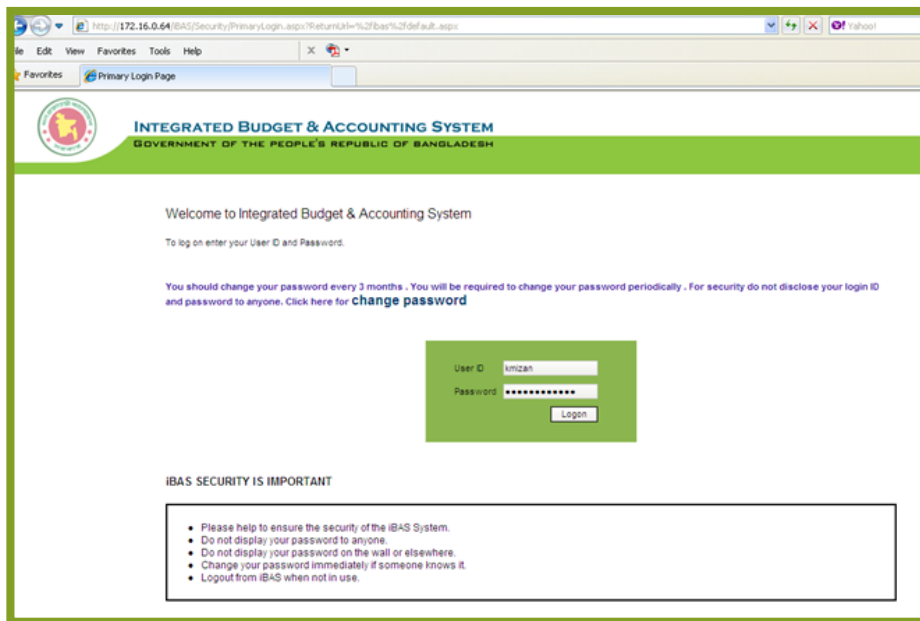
http://172.16.0.64/iBAS/Security/PrimaryLogin.aspx?ReturnUrl=%2fibas%2fdefault.aspx

Yahoo!

ile Edit View Favorites Tools Help

Favorites

Primary Login Page

INTEGRATED BUDGET & ACCOUNTING SYSTEM
GOVERNMENT OF THE PEOPLE'S REPUBLIC OF BANGLADESH

Welcome to Integrated Budget & Accounting System

To log on enter your User ID and Password.

You should change your password every 3 months . You will be required to change your password periodically . For security do not disclose your login ID and password to anyone. Click here for change password

User ID kmizan
Password •••••••••••••
Logon

iBAS SECURITY IS IMPORTANT

- Please help to ensure the security of the iBAS System.
- Do not display your password to anyone.
- Do not display your password on the wall or elsewhere.
- Change your password immediately if someone knows it.
- Logout from iBAS when not in use.